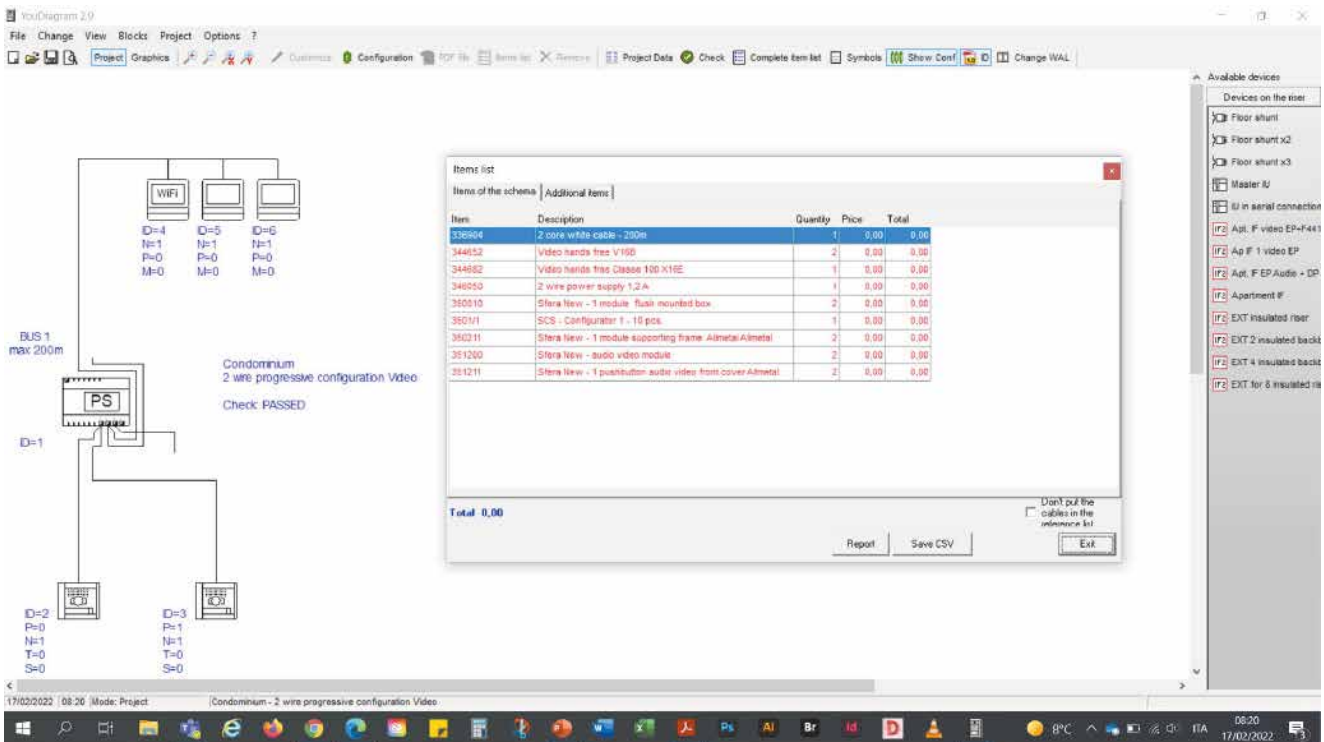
YouDiagram 2.9

File Change View Blocks Project Options ?

Project Graphics Customize Configuration PDF file Items list Remove Project Data Check Complete item list Symbols Show Conf ID Change WAL

Available devices

Devices on the riser

Floor shunt
Floor shunt x2
Floor shunt x3
Master IU
IU in serial connection
Apt. F video EP+F441
Ap F 1 video EP
Apt. F EP Audio + DP
Apartment F
EXT insulated riser
EXT 2 insulated backb
EXT 4 insulated backb
EXT for 8 insulated ri

WiFi

ID=4
N=1
P=0
M=0

ID=5
N=1
P=0
M=0

ID=6
N=1
P=0
M=0

BUS 1
max 200m

Condominium
2 wire progressive configuration Video

Check: PASSED

PS

ID=1

ID=2
P=0
N=1
T=0
S=0

ID=3
P=1
N=1
T=0
S=0

Items list

Items of the schema | Additional items

| Item | Description | Quantity | Price | Total |
|---|---|---|---|---|
| 336904 | 2 core white cable - 200m | 1 | 0,00 | 0,00 |
| 344652 | Video hands free V16B | 2 | 0,00 | 0,00 |
| 344682 | Video hands free Classe 100 X16E | 2 | 0,00 | 0,00 |
| 346050 | 2 wire power supply 1,2 A | 1 | 0,00 | 0,00 |
| 350010 | Sfera New - 1 module flush mounted box | 2 | 0,00 | 0,00 |
| 3501/1 | SCS - Configurator 1 - 10 pcs. | 1 | 0,00 | 0,00 |
| 350211 | Sfera New - 1 module supporting frame Allmetal Allmetal | 2 | 0,00 | 0,00 |
| 351200 | Sfera New - audio video module | 2 | 0,00 | 0,00 |
| 351211 | Sfera New - 1 pushbutton audio video front cover Allmetal | 2 | 0,00 | 0,00 |

Total 0,00

Don't put the cables in the reference list

Report Save CSV Exit

17/02/2022 08:20 Mode: Project Condominium - 2 wire progressive configuration Video

8°C ITA 08:20 17/02/2022